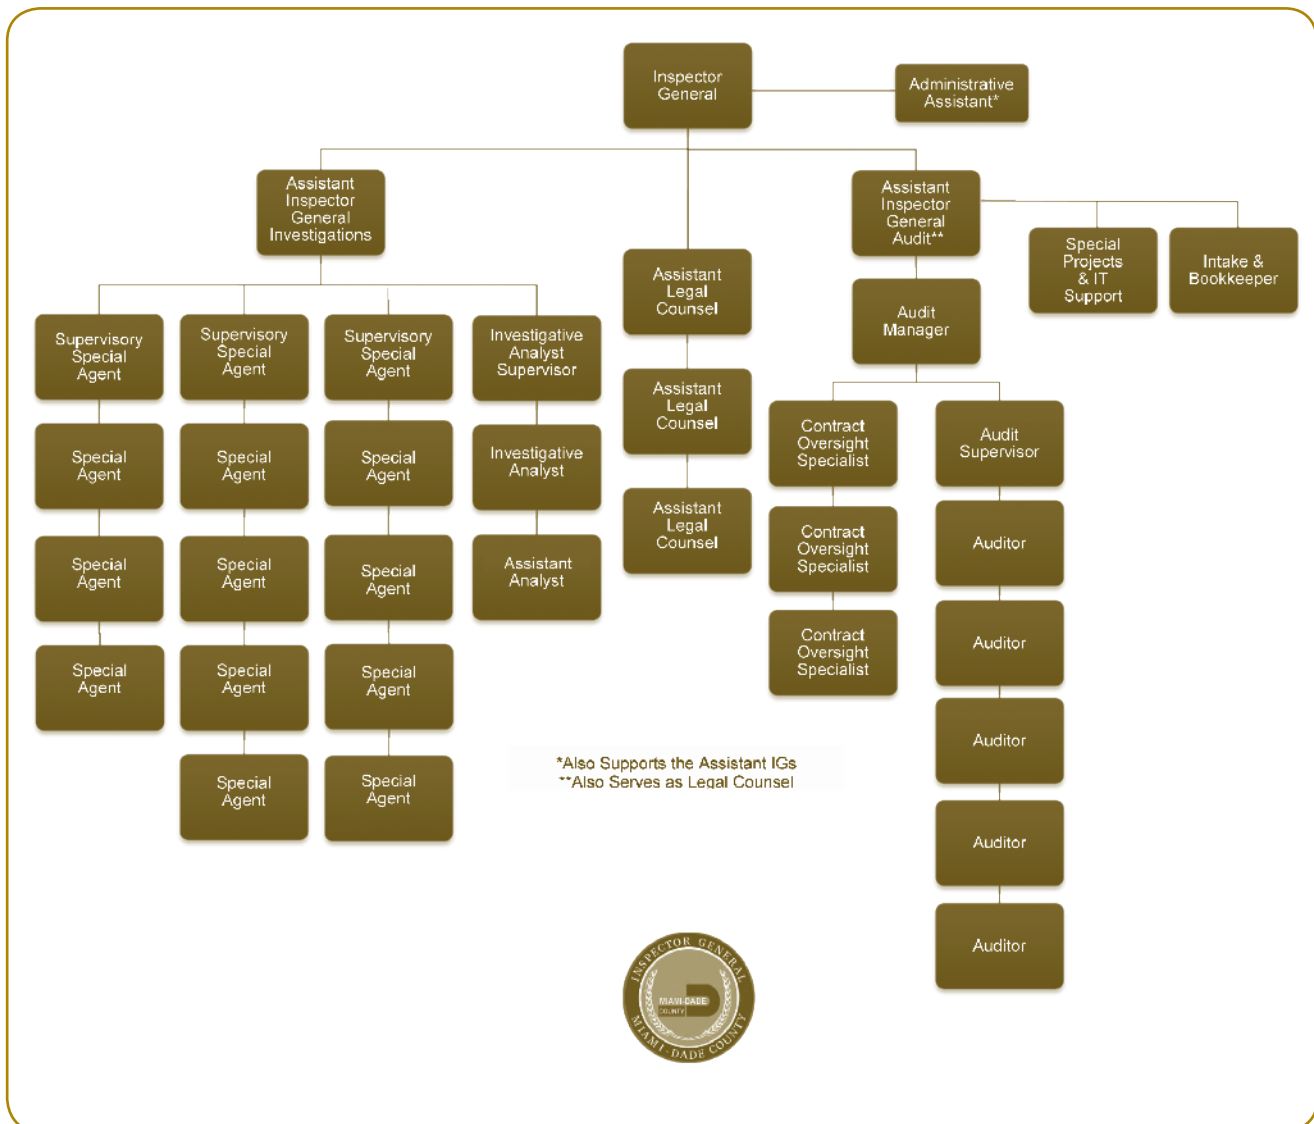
Inspector General

Administrative Assistant*

Assistant Inspector General Investigations

Assistant Inspector General Audit**

Special Projects & IT Support

Intake & Bookkeeper

Supervisory Special Agent

Special Agent

Special Agent

Special Agent

Supervisory Special Agent

Special Agent

Special Agent

Special Agent

Special Agent

Supervisory Special Agent

Special Agent

Special Agent

Special Agent

Special Agent

Investigative Analyst Supervisor

Investigative Analyst

Assistant Analyst

Assistant Legal Counsel

Assistant Legal Counsel

Assistant Legal Counsel

Audit Manager

Contract Oversight Specialist

Contract Oversight Specialist

Contract Oversight Specialist

Audit Supervisor

Auditor

Auditor

Auditor

Auditor

Auditor

*Also Supports the Assistant IGs
**Also Serves as Legal Counsel

INSPECTOR GENERAL
MIAMI-DADE COUNTY
MIAMI-DADE COUNTY